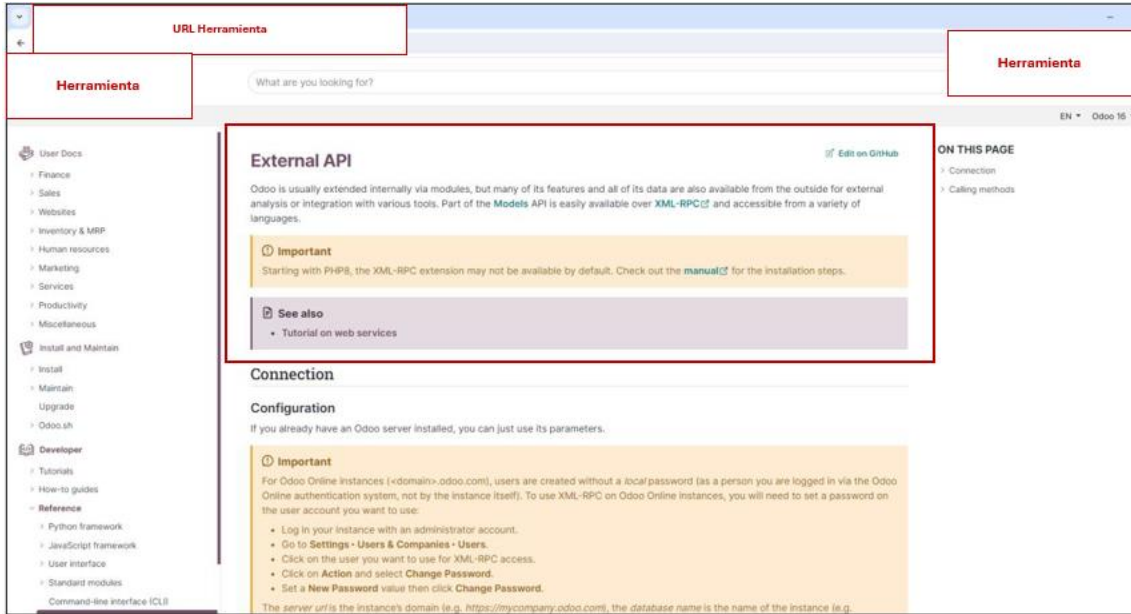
URL Herramienta

Herramienta

What are you looking for?

Herramienta

EN ▾ Odoo 16

User Docs
Finance
Sales
Websites
Inventory & MRP
Human resources
Marketing
Services
Productivity
Miscellaneous
Install and Maintain
Install
Maintain
Upgrade
Odoo.sh
Developer
Tutorials
How-to guides
Reference
Python framework
JavaScript framework
User interface
Standard modules
Command-line interface (CLI)

External API

Edit on GitHub

Odoo is usually extended internally via modules, but many of its features and all of its data are also available from the outside for external analysis or integration with various tools. Part of the Models API is easily available over XML-RPC and accessible from a variety of languages.

Important

Starting with PHP8, the XML-RPC extension may not be available by default. Check out the manual for the installation steps.

See also

• Tutorial on web services

Connection

Configuration

If you already have an Odoo server installed, you can just use its parameters.

Important

For Odoo Online instances (<domain>.odoo.com), users are created without a local password (as a person you are logged in via the Odoo Online authentication system, not by the instance itself). To use XML-RPC on Odoo Online instances, you will need to set a password on the user account you want to use:

• Log in your instance with an administrator account.
• Go to Settings ‣ Users & Companies ‣ Users.
• Click on the user you want to use for XML-RPC access.
• Click on Action and select Change Password.
• Set a New Password value then click Change Password.

The server url is the instance's domain (e.g. https://mycompany.odoo.com), the database name is the name of the instance (e.g. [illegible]

ON THIS PAGE
Connection
Calling methods